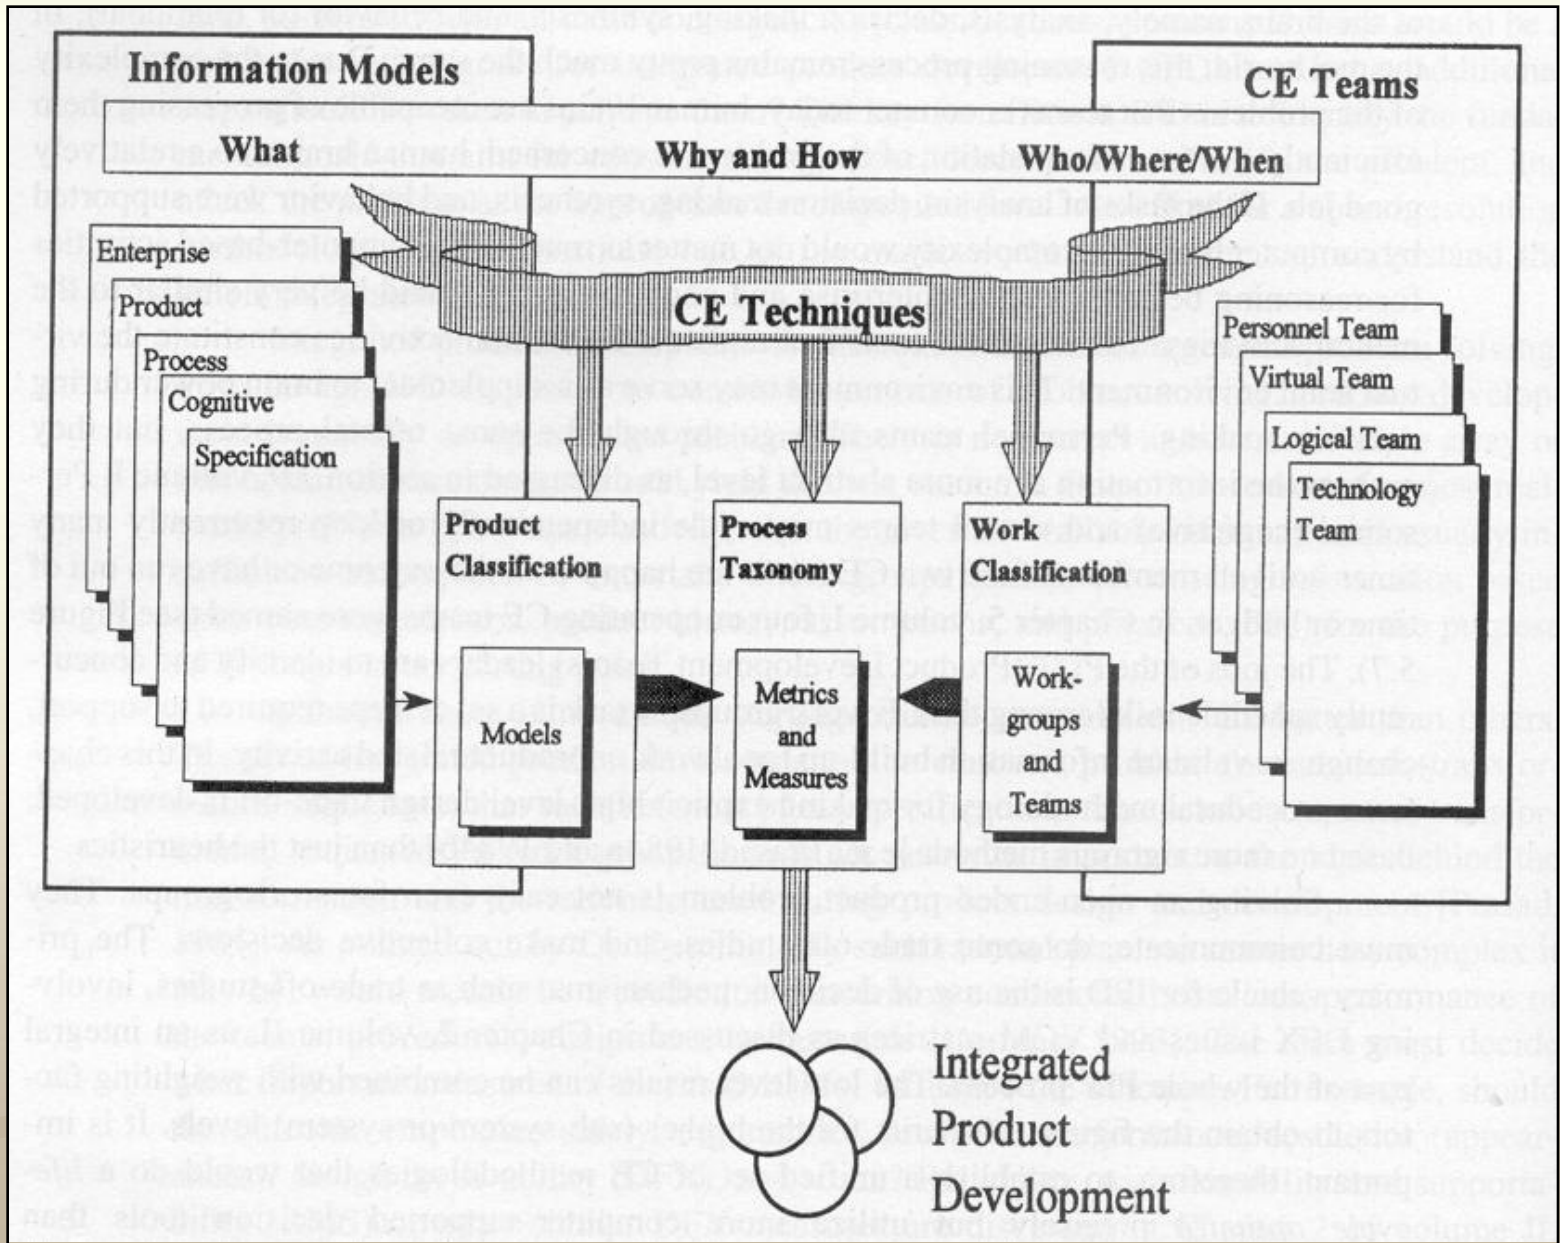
Information Models

CE Teams

What

Why and How

Who/Where/When

Enterprise

Product

Process

Cognitive

Specification

CE Techniques

Personnel Team

Virtual Team

Logical Team

Technology Team

Product Classification

Process Taxonomy

Work Classification

Models

Metrics and Measures

Work-groups and Teams

Integrated Product Development